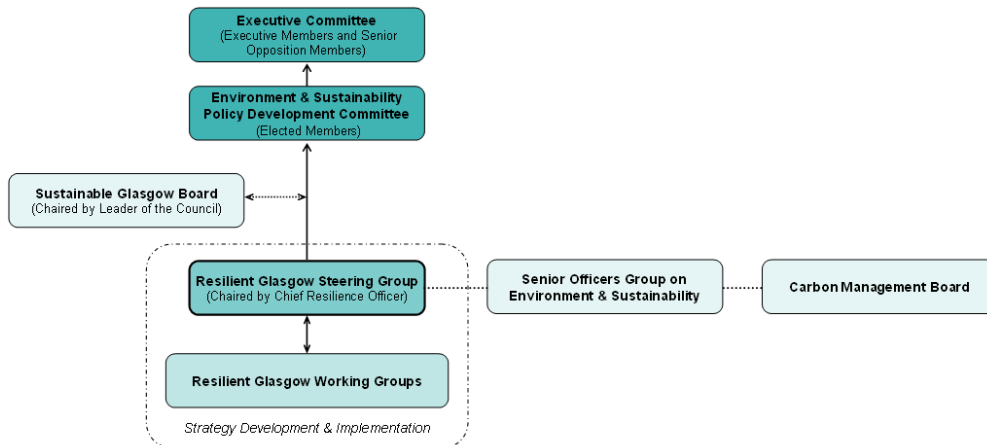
Executive Committee
(Executive Members and Senior Opposition Members)

Environment & Sustainability Policy Development Committee
(Elected Members)

Sustainable Glasgow Board
(Chaired by Leader of the Council)

Resilient Glasgow Steering Group
(Chaired by Chief Resilience Officer)

Senior Officers Group on Environment & Sustainability

Carbon Management Board

Resilient Glasgow Working Groups

Strategy Development & Implementation